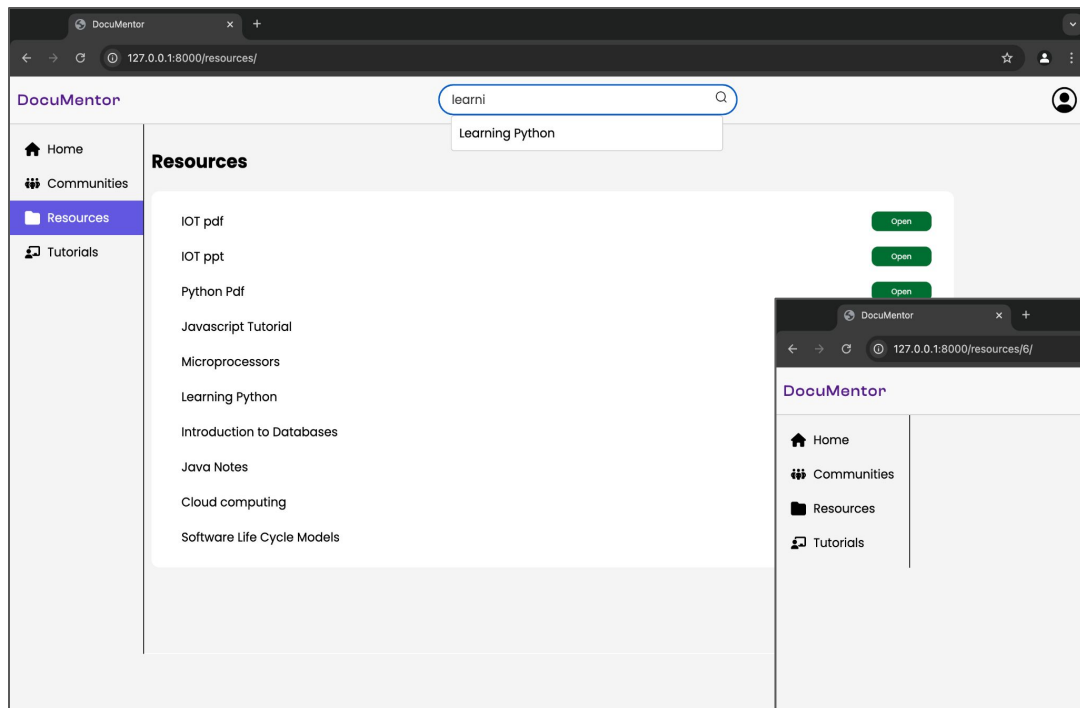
DocuMentor
×
+
127.0.0.1:8000/resources/

DocuMentor

learni

Learning Python

Home
Communities
Resources
Tutorials

Resources

IOT pdf
Open
IOT ppt
Open
Python Pdf
Open
Javascript Tutorial
Microprocessors
Learning Python
Introduction to Databases
Java Notes
Cloud computing
Software Life Cycle Models

DocuMentor
×
+
127.0.0.1:8000/resources/6/

DocuMentor

Home
Communities
Resources
Tutorials